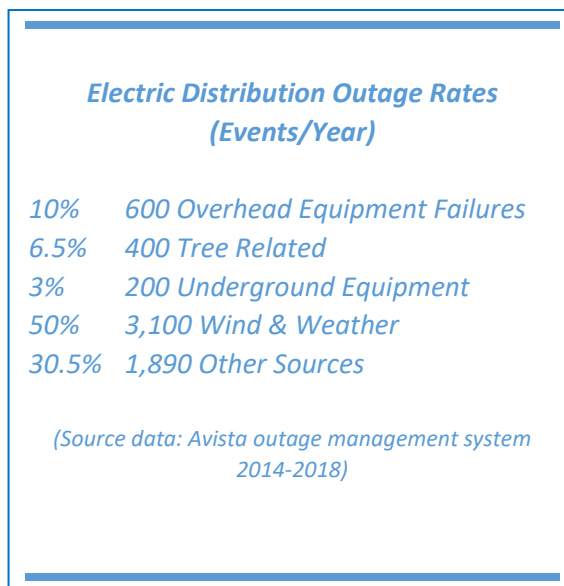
Electric Distribution Outage Rates (Events/Year)

10% 600 Overhead Equipment Failures
6.5% 400 Tree Related
3% 200 Underground Equipment
50% 3,100 Wind & Weather
30.5% 1,890 Other Sources

(Source data: Avista outage management system 2014-2018)